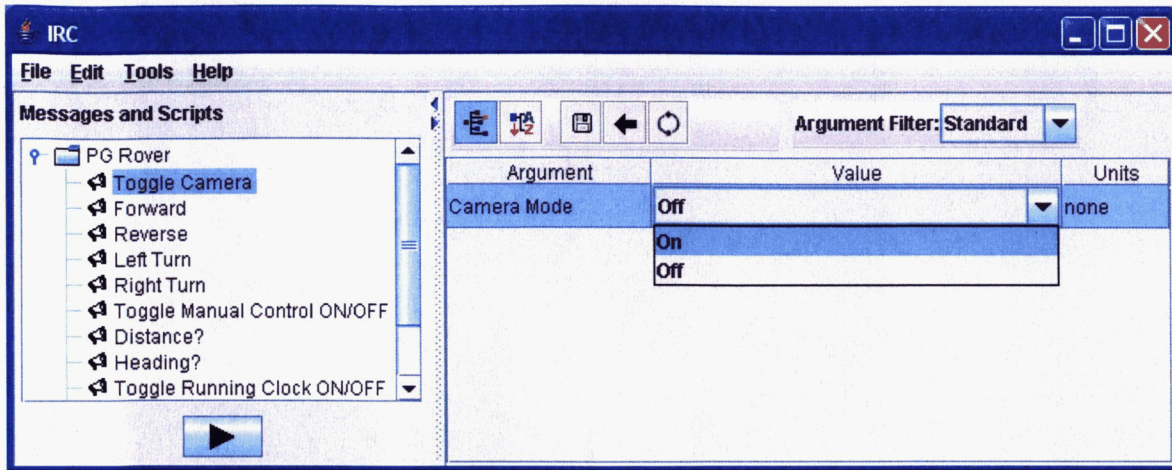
IRC

File Edit Tools Help

Messages and Scripts

PG Rover
Toggle Camera
Forward
Reverse
Left Turn
Right Turn
Toggle Manual Control ON/OFF
Distance?
Heading?
Toggle Running Clock ON/OFF

Argument Filter: Standard

| Argument | Value | Units |
|---|---|---|
| Camera Mode | Off | none |

On
Off